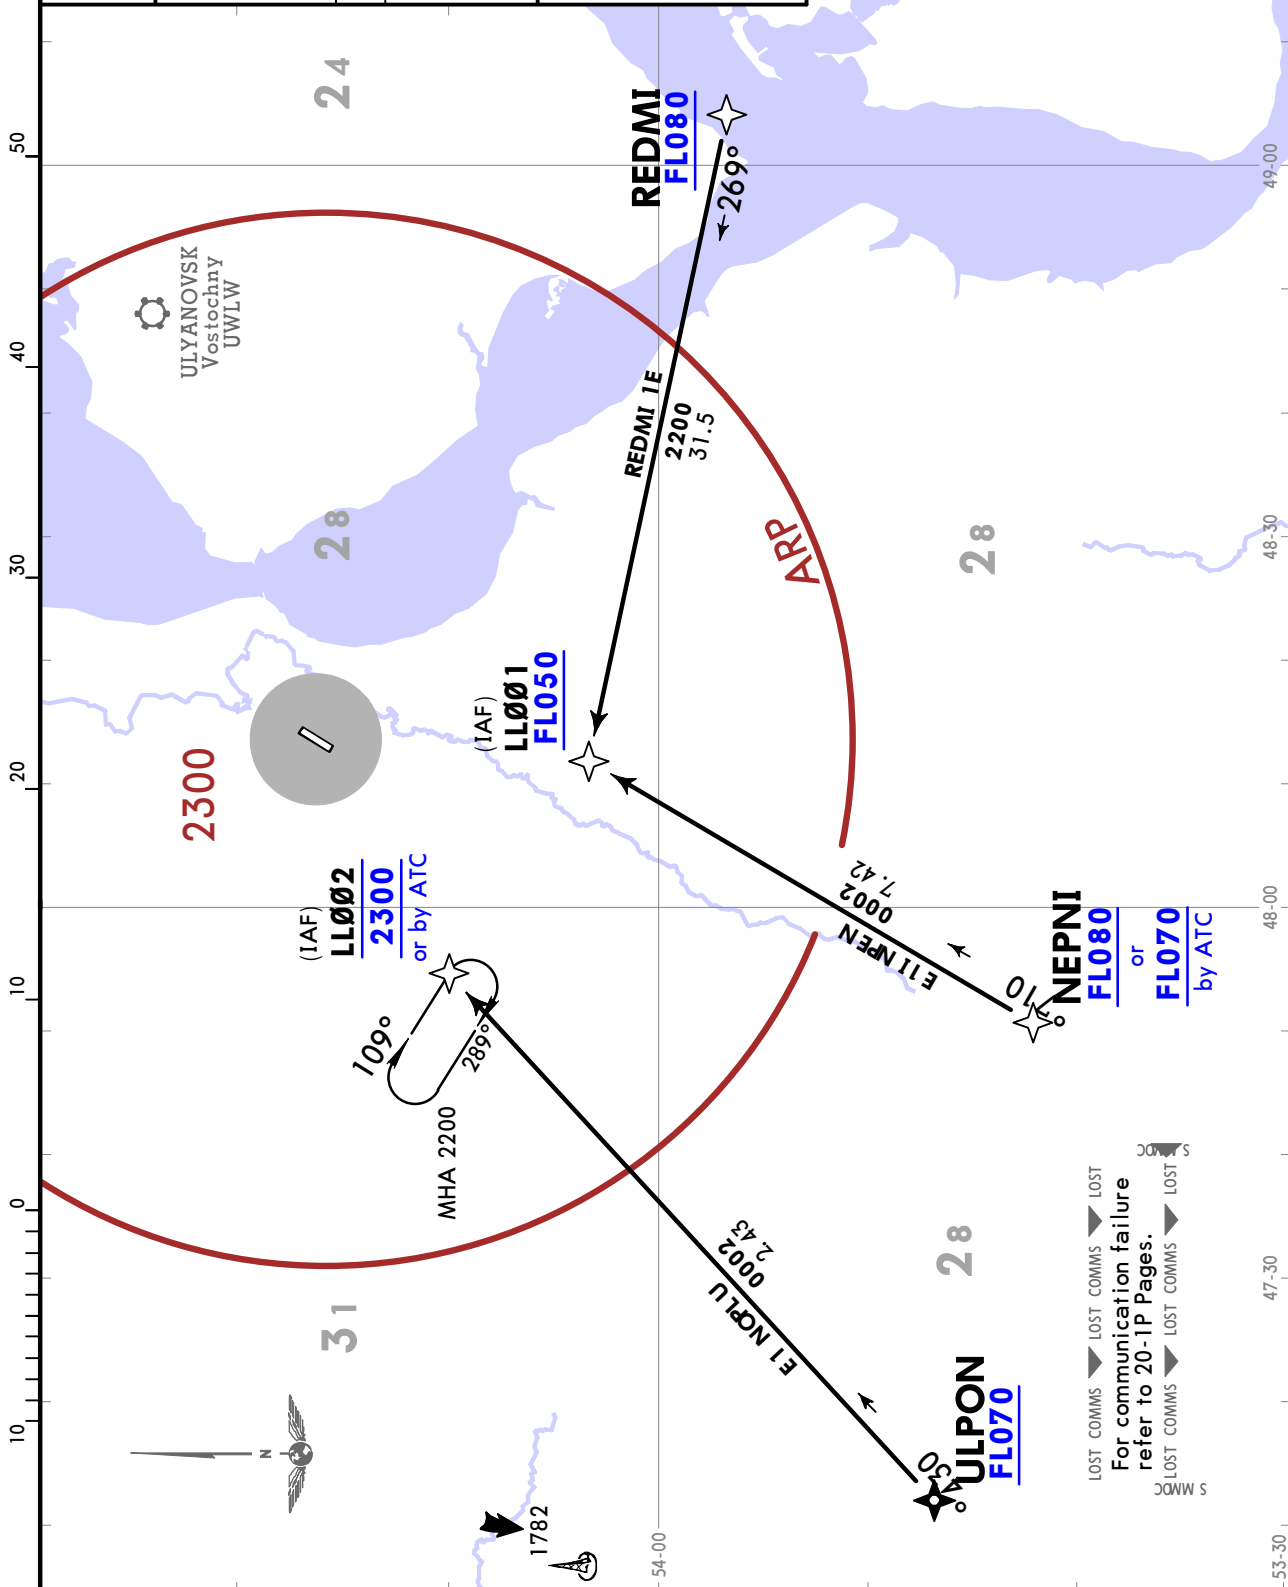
50
40
30
20
10
0
10
24
28
28
28
28
31
REDMI
FL080
269°
ULYANOVSK
Vostochny
UWLW
REDMI 1E
2200
31.5
ARP
(IAF)
LLØØ1
FL050
2300
(IAF)
LLØØ2
2300
or by ATC
NEPNI 1E
2000
42.7
NEPNI
FL080
or
FL070
by ATC
110°
109°
289°
MHA 2200
ULPON 1E
2000
43.2
ULPON
FL070
030°
1782
N
LOST COMMS LOST COMMS LOST COMMS LOST
For communication failure refer to 20-1P Pages.
LOST COMMS LOST COMMS LOST COMMS LOST
49-00
48-30
48-00
47-30
53-30
54-00